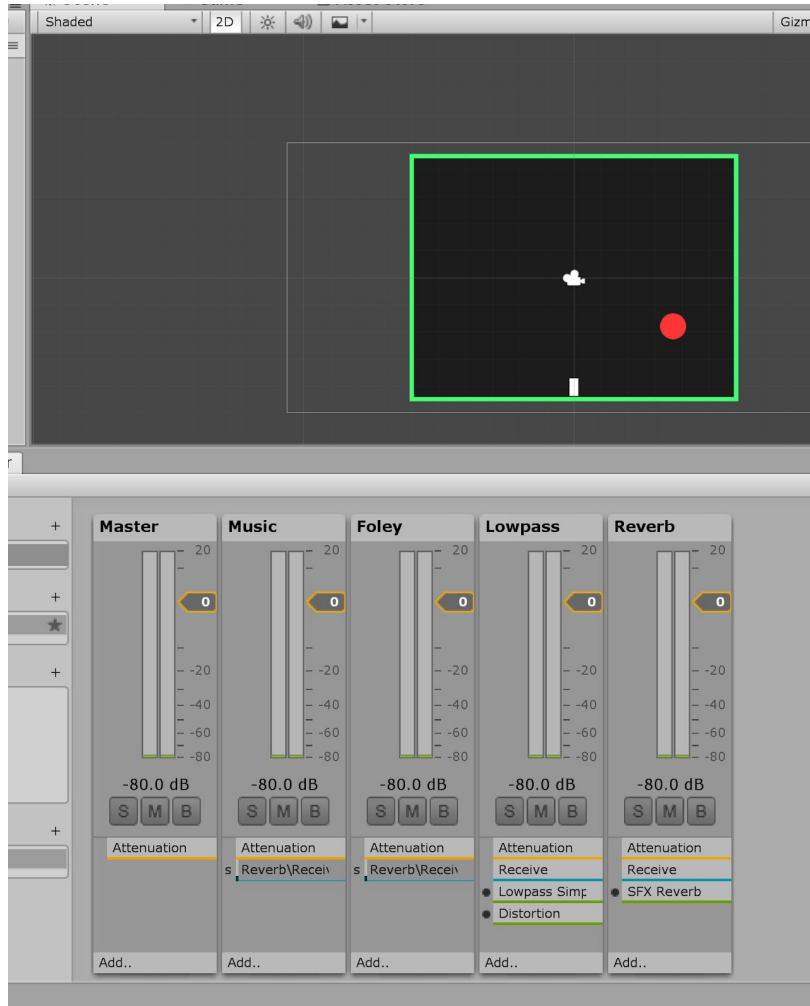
Shaded 2D Gizm

Master
20
0
-20
-40
-60
-80
-80.0 dB
S M B
Attenuation
Add..

Music
20
0
-20
-40
-60
-80
-80.0 dB
S M B
Attenuation
s Reverb\Receiv
Add..

Foley
20
0
-20
-40
-60
-80
-80.0 dB
S M B
Attenuation
s Reverb\Receiv
Add..

Lowpass
20
0
-20
-40
-60
-80
-80.0 dB
S M B
Attenuation
Receive
Lowpass Simp
Distortion
Add..

Reverb
20
0
-20
-40
-60
-80
-80.0 dB
S M B
Attenuation
Receive
SFX Reverb
Add..